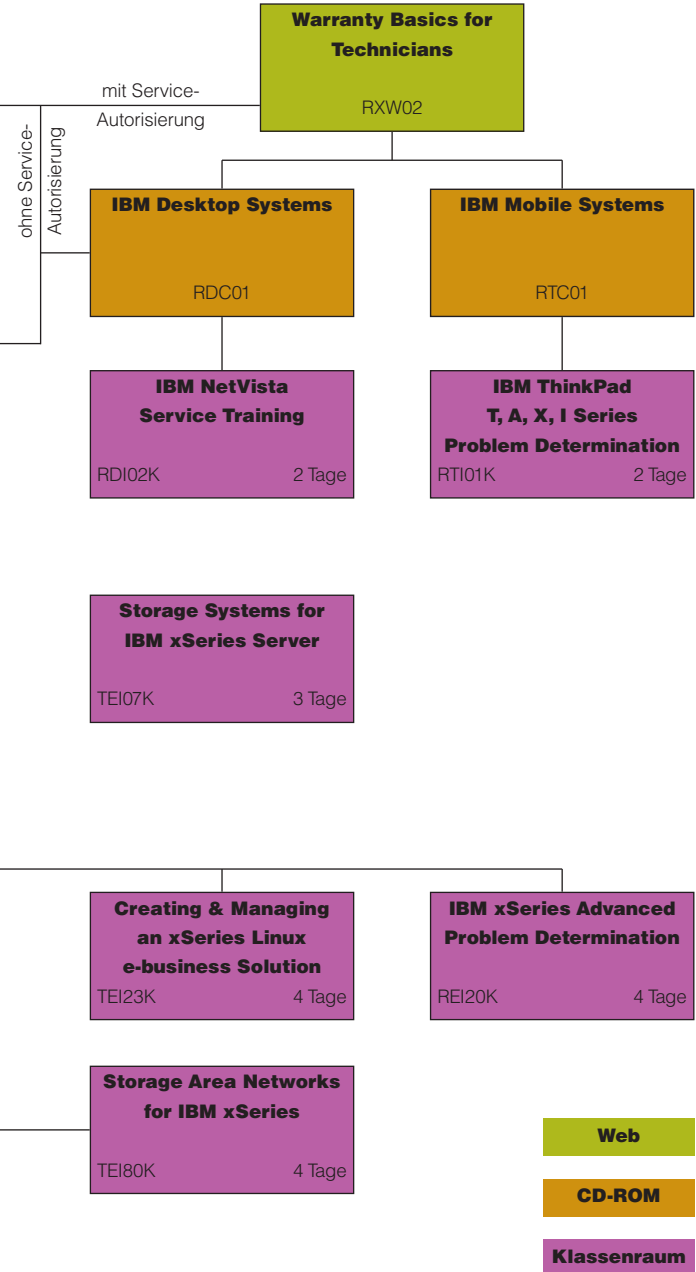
Warranty Basics for Technicians

RXW02

mit Service-Autorisierung

ohne Service-Autorisierung

IBM Desktop Systems

RDC01

IBM Mobile Systems

RTC01

IBM NetVista Service Training

RDI02K 2 Tage

IBM ThinkPad T, A, X, I Series Problem Determination

RTI01K 2 Tage

Storage Systems for IBM xSeries Server

TEI07K 3 Tage

Creating & Managing an xSeries Linux e-business Solution

TEI23K 4 Tage

IBM xSeries Advanced Problem Determination

REI20K 4 Tage

Storage Area Networks for IBM xSeries

TEI80K 4 Tage

Web

CD-ROM

Klassenraum